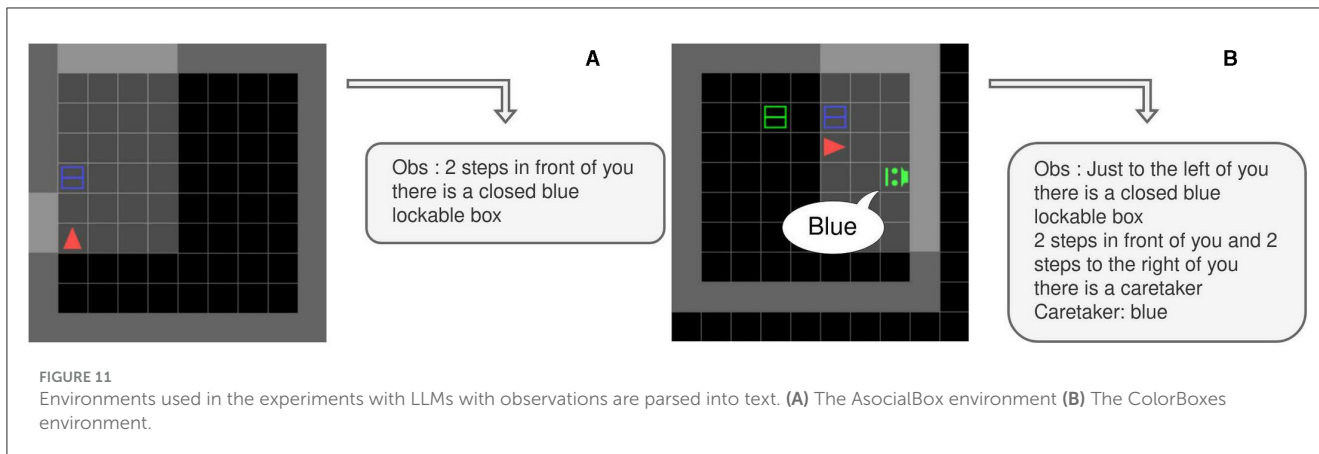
A

Obs : 2 steps in front of you there is a closed blue lockable box

B

Blue

Obs : Just to the left of you there is a closed blue lockable box
2 steps in front of you and 2 steps to the right of you there is a caretaker
Caretaker: blue

FIGURE 11
Environments used in the experiments with LLMs with observations are parsed into text. (A) The AsocialBox environment (B) The ColorBoxes environment.